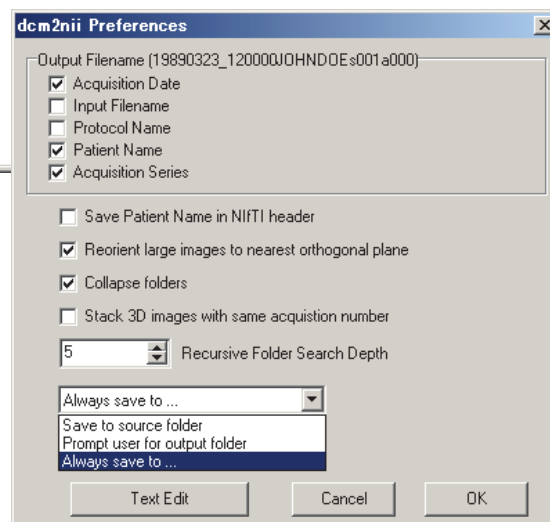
dcm2nii Preferences

Output Filename (19890323_120000JOHNDOEs001a000)

Acquisition Date

Input Filename

Protocol Name

Patient Name

Acquisition Series

Save Patient Name in NIfTI header

Reorient large images to nearest orthogonal plane

Collapse folders

Stack 3D images with same acquistion number

5

Recursive Folder Search Depth

Always save to ...

Save to source folder

Prompt user for output folder

Always save to ...

Text Edit

Cancel

OK